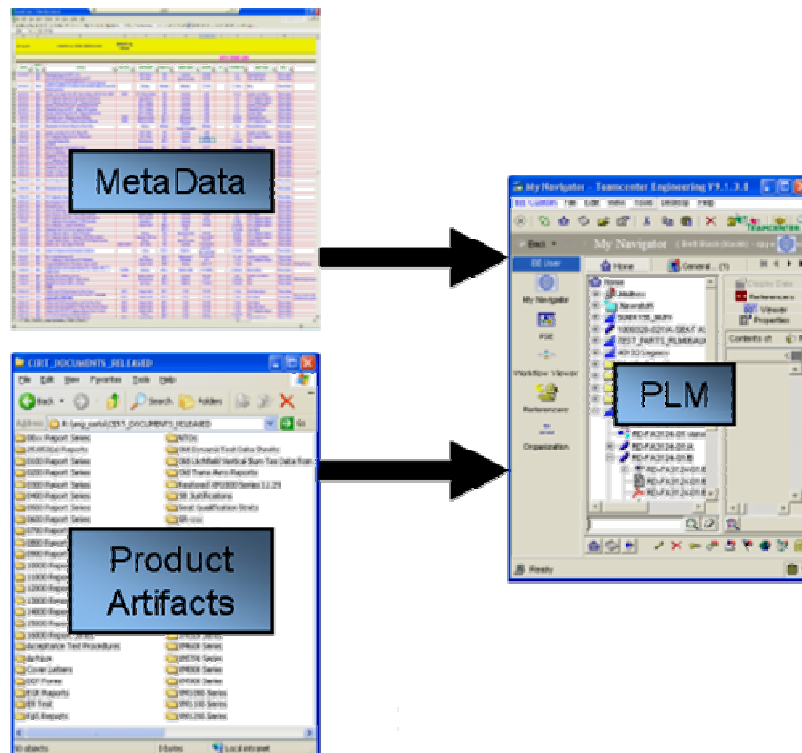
MetaData

Product Artifacts

PLM

My Navigator - Teamcenter Engineering V9.1.3.8

My Navigator

Home

General

My Navigator

Ready

CERT_DOCUMENTS_RELEASED

File Edit View Favorites Tools Help

Back

Search

Folders

Address

Go

0000 Report Series

1000 Report Series

2000 Report Series

3000 Report Series

4000 Report Series

5000 Report Series

6000 Report Series

Acceptance Test Procedures

Cover Letters

EQR Reports

ER Test

FAS Reports

NTOs

SB Justifications

Seat Qualification Stats

Local intranet